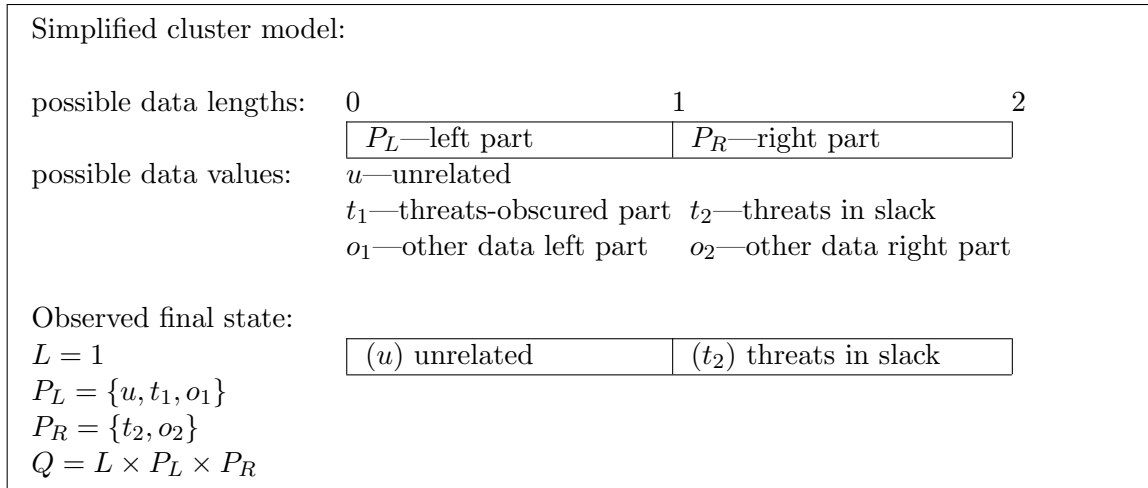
Simplified cluster model:

possible data lengths: 0 1 2

| $P_L$—left part | $P_R$—right part |
|---|---|

possible data values: $u$—unrelated
$t_1$—threats-obscured part $t_2$—threats in slack
$o_1$—other data left part $o_2$—other data right part

Observed final state:
$L = 1$

| $(u)$ unrelated | $(t_2)$ threats in slack |
|---|---|

$P_L = \{u, t_1, o_1\}$
$P_R = \{t_2, o_2\}$
$Q = L \times P_L \times P_R$